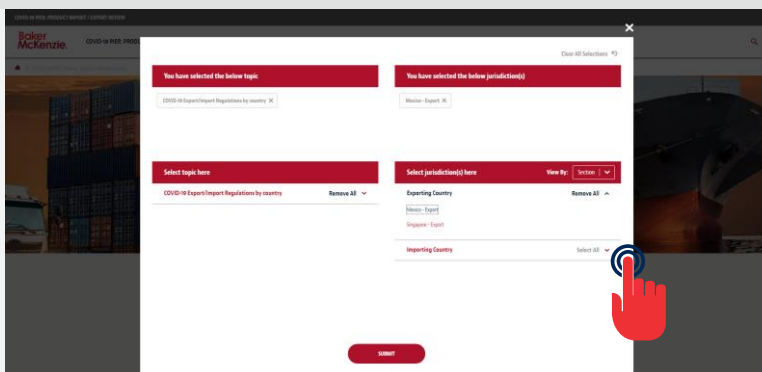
COVID-19 PPE: PRODUCT IMPORT / EXPORT REVIEW

Baker McKenzie.

COVID-19 PPE: PROD

Clear All Selections

You have selected the below topic

COVID-19 Export/Import Regulations by country ×

You have selected the below jurisdiction(s)

Mexico - Export ×

Select topic here

COVID-19 Export/Import Regulations by country

Remove All

Select jurisdiction(s) here

View By: Section

Exporting Country

Remove All

Mexico - Export

Singapore - Export

Importing Country

Select All

SUBMIT